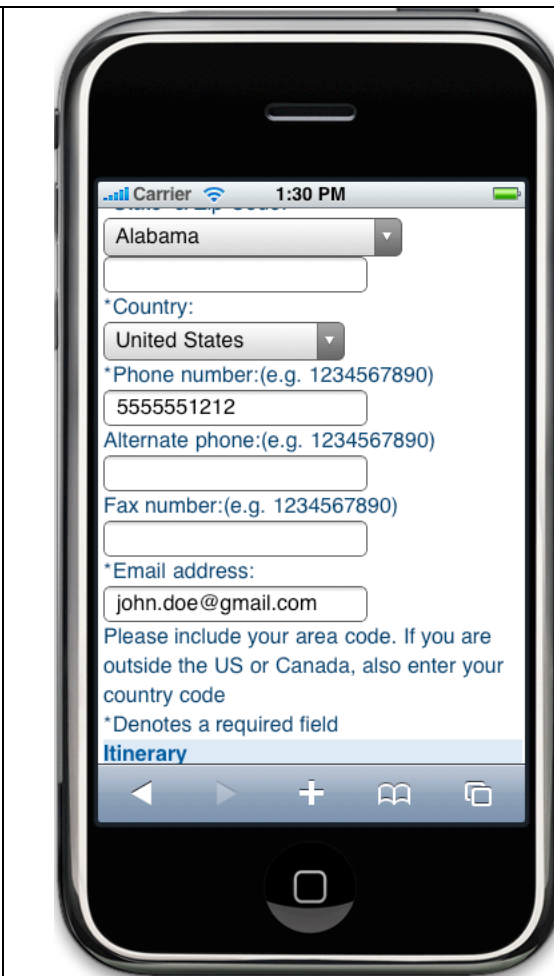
Carrier 1:30 PM

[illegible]

Alabama

*Country:

United States

*Phone number:(e.g. 1234567890)

5555551212

Alternate phone:(e.g. 1234567890)

Fax number:(e.g. 1234567890)

*Email address:

john.doe@gmail.com

Please include your area code. If you are outside the US or Canada, also enter your country code

*Denotes a required field

Itinerary